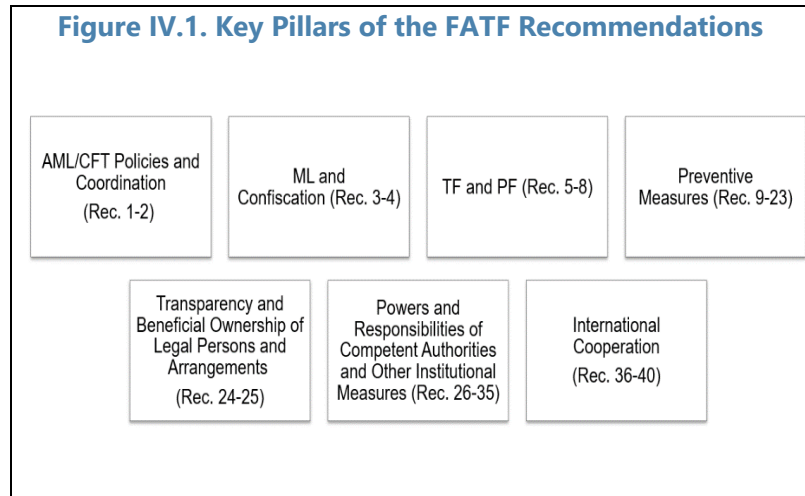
Figure IV.1. Key Pillars of the FATF Recommendations

AML/CFT Policies and Coordination (Rec. 1-2)

ML and Confiscation (Rec. 3-4)

TF and PF (Rec. 5-8)

Preventive Measures (Rec. 9-23)

Transparency and Beneficial Ownership of Legal Persons and Arrangements (Rec. 24-25)

Powers and Responsibilities of Competent Authorities and Other Institutional Measures (Rec. 26-35)

International Cooperation (Rec. 36-40)